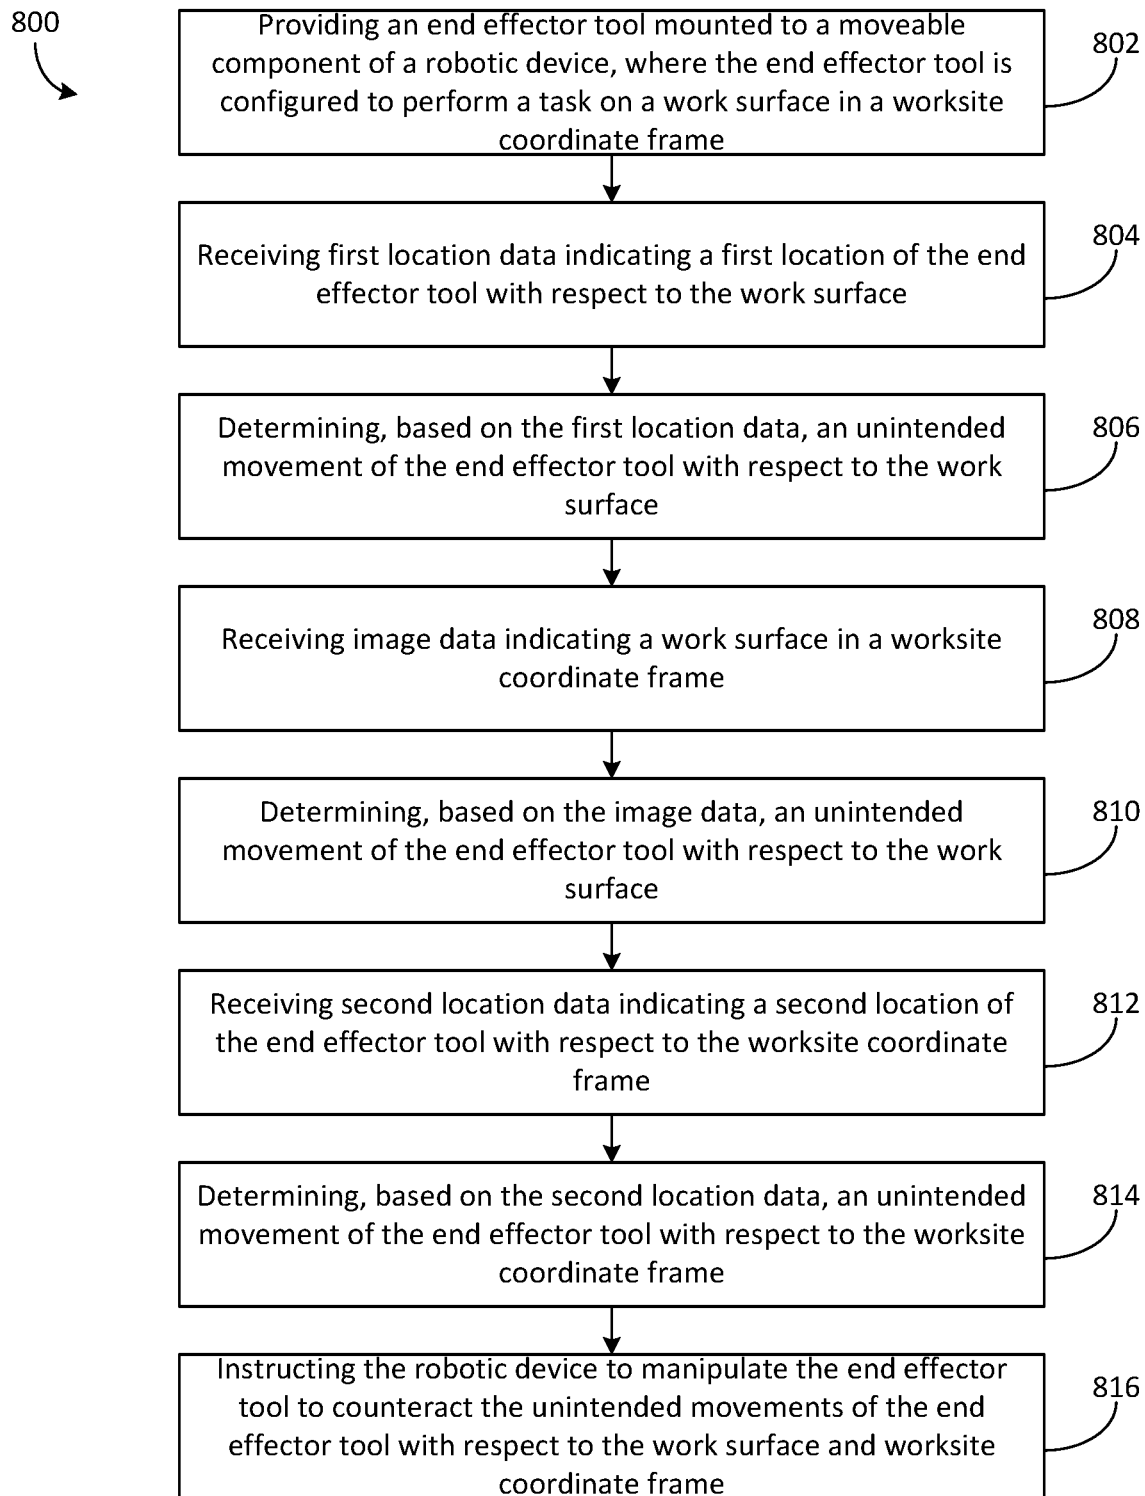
800

Providing an end effector tool mounted to a moveable component of a robotic device, where the end effector tool is configured to perform a task on a work surface in a worksite coordinate frame

802

Receiving first location data indicating a first location of the end effector tool with respect to the work surface

804

Determining, based on the first location data, an unintended movement of the end effector tool with respect to the work surface

806

Receiving image data indicating a work surface in a worksite coordinate frame

808

Determining, based on the image data, an unintended movement of the end effector tool with respect to the work surface

810

Receiving second location data indicating a second location of the end effector tool with respect to the worksite coordinate frame

812

Determining, based on the second location data, an unintended movement of the end effector tool with respect to the worksite coordinate frame

814

Instructing the robotic device to manipulate the end effector tool to counteract the unintended movements of the end effector tool with respect to the work surface and worksite coordinate frame

816